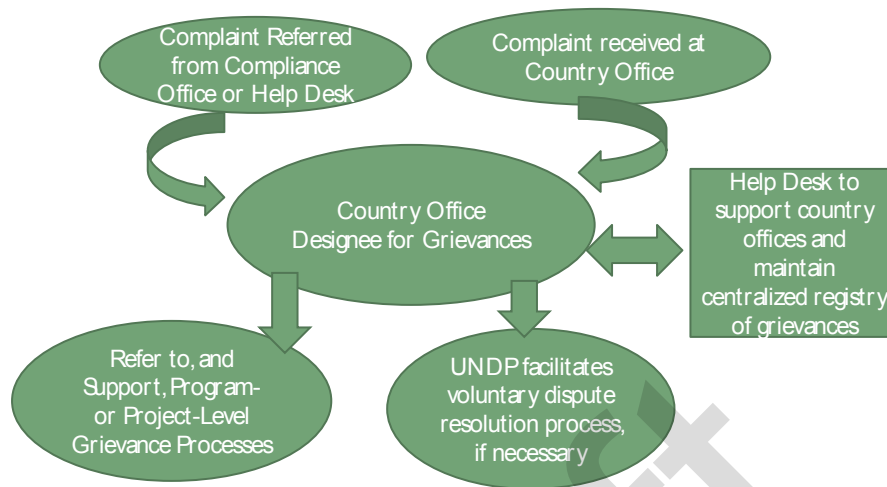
Complaint Referred from Compliance Office or Help Desk

Complaint received at Country Office

Country Office Designee for Grievances

Help Desk to support country offices and maintain centralized registry of grievances

Refer to, and Support, Program- or Project-Level Grievance Processes

UNDP facilitates voluntary dispute resolution process, if necessary